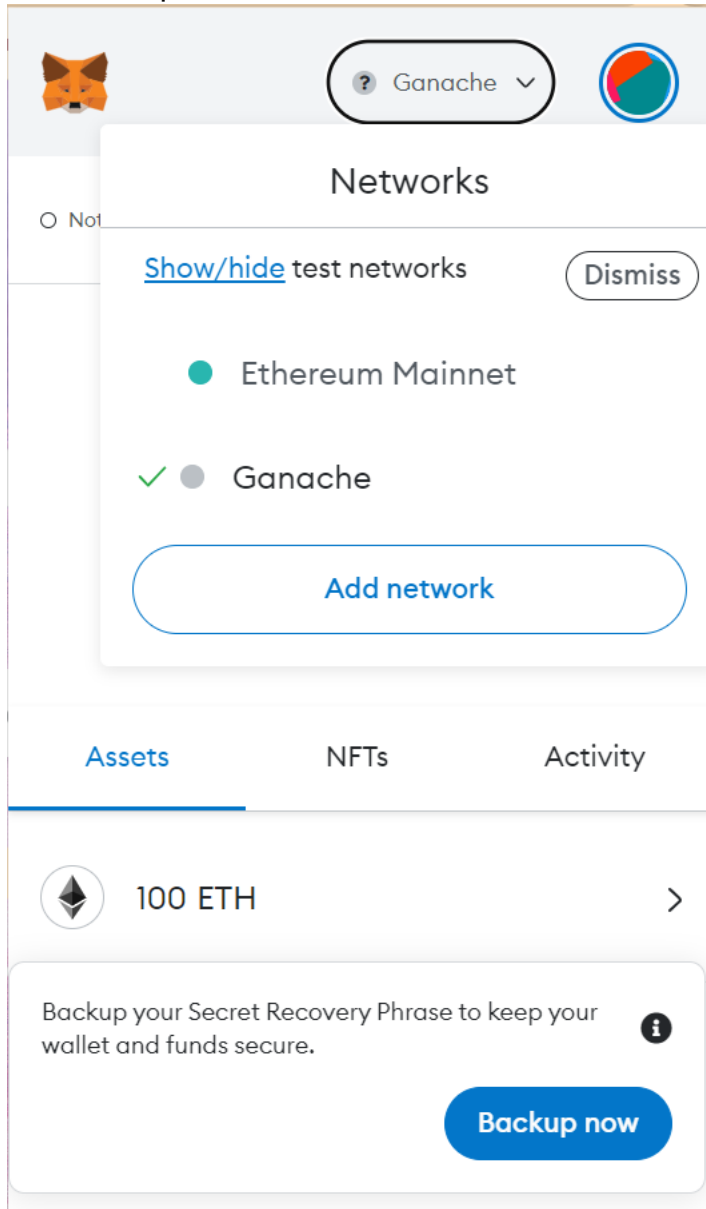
? Ganache

Networks

Not

Show/hide test networks

Dismiss

Ethereum Mainnet

✓ Ganache

Add network

Assets

NFTs

Activity

100 ETH

Backup your Secret Recovery Phrase to keep your wallet and funds secure.

Backup now